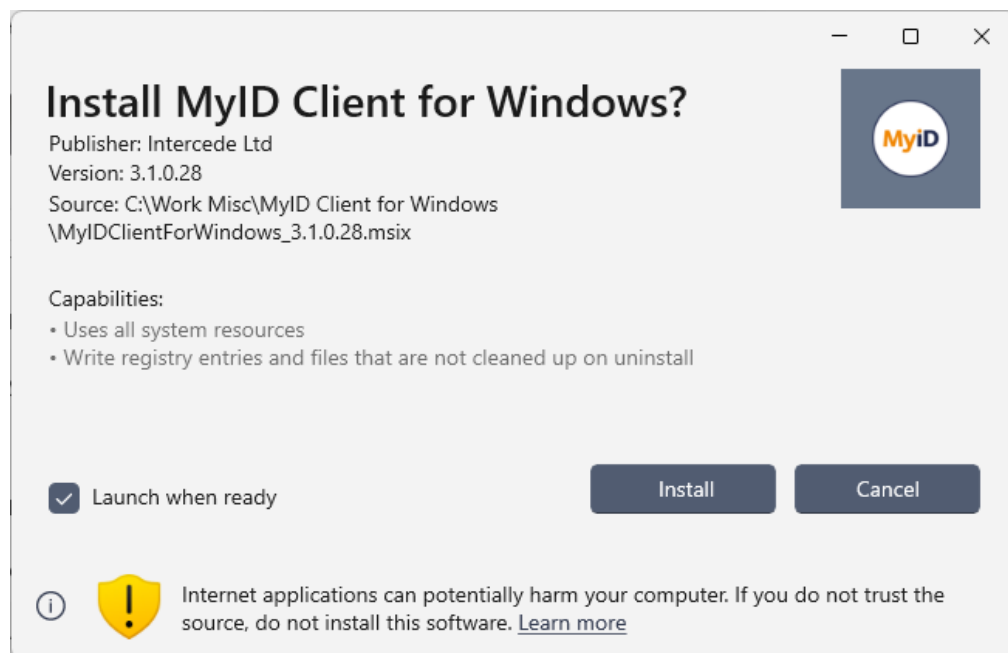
Install MyID Client for Windows?

Publisher: Intercede Ltd
Version: 3.1.0.28
Source: C:\Work Misc\MyID Client for Windows \MyIDClientForWindows_3.1.0.28.msix

MyID

Capabilities:
• Uses all system resources
• Write registry entries and files that are not cleaned up on uninstall

Launch when ready

Install

Cancel

Internet applications can potentially harm your computer. If you do not trust the source, do not install this software. Learn more